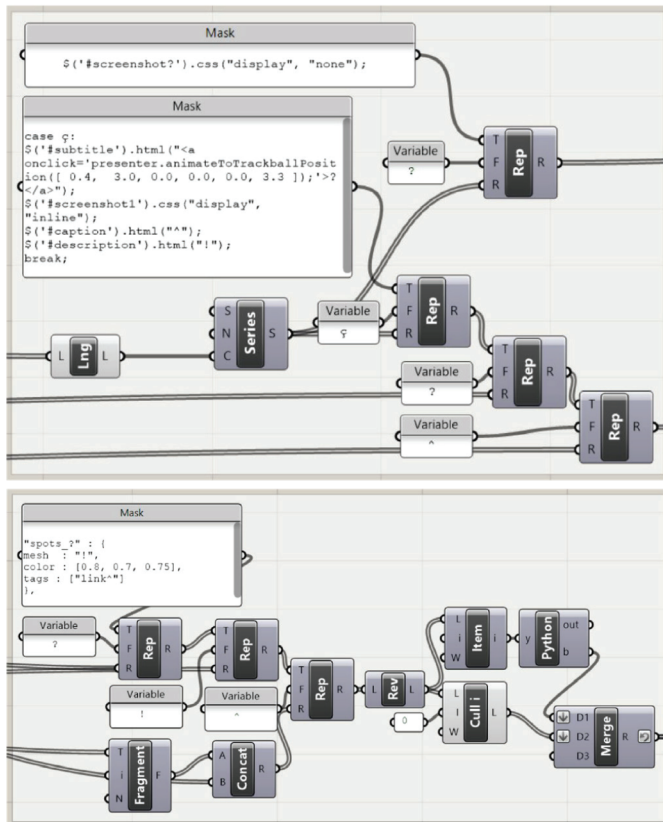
Mask

$('#screenshot?').css("display", "none");

Mask

case ç:
$('#subtitle').html("<a onclick='presenter.animateToTrackballPosition([ 0.4, 3.0, 0.0, 0.0, 0.0, 3.3 ]);'>?</a>");
$('#screenshot1').css("display", "inline");
$('#caption').html("^");
$('#description').html("!");
break;

Variable
?

T
F
R
Rep
R

S
N
C
Series
S

Variable
ç

T
F
R
Rep
R

L
Lng
L

Variable
?

T
F
R
Rep
R

Variable
^

T
F
R
Rep
R

Mask

"spots_?" : {
mesh : "!",
color : [0.8, 0.7, 0.75],
tags : ["link^"]
},

Variable
?

T
F
R
Rep
R

T
F
R
Rep
R

T
F
R
Rep
R

L
Rev
L

L
i
W
Item
i

y
Python
out
b

Variable
!

Variable
^

0

L
I
W
Cull i
L

T
i
N
Fragment
F

A
B
Concat
R

D1
D2
D3
Merge
R